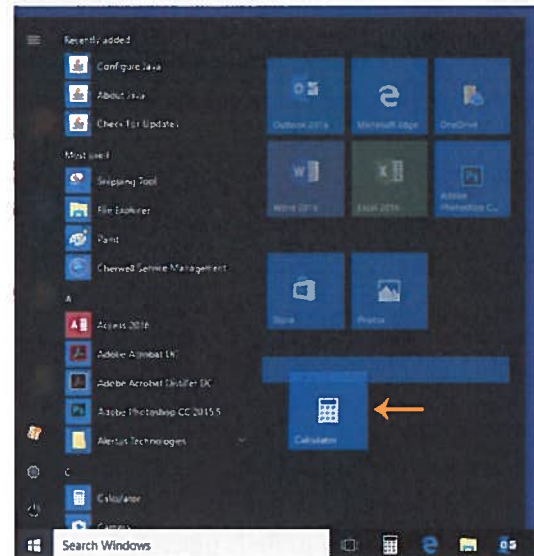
Recently added

Configure Java

About Java

Check For Updates

Most used

Snipping Tool

File Explorer

Paint

Cherwell Service Management

A

Access 2016

Adobe Acrobat DC

Adobe Acrobat Distiller DC

Adobe Photoshop CC 2015.5

Alertus Technologies

C

Calculator

Camera

Outlook 2016

Microsoft Edge

OneDrive

Word 2016

Excel 2016

Adobe Photoshop C...

Store

Photos

Calculator

Search Windows